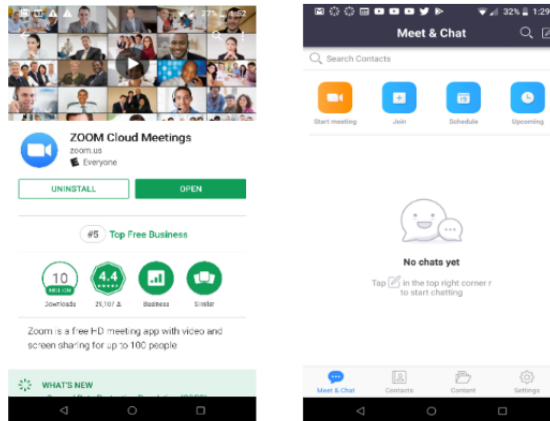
ZOOM Cloud Meetings
zoom.us
Everyone

UNINSTALL
OPEN

#5 Top Free Business

10 MILLION
Downloads
4.4
29,107
Business
Similar

Zoom is a free HD meeting app with video and screen sharing for up to 100 people

WHAT'S NEW

32% 1:29
Meet & Chat
Search Contacts
Start meeting
Join
Schedule
Upcoming

No chats yet
Tap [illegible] in the top right corner to start chatting

Meet & Chat
Contacts
Content
Settings